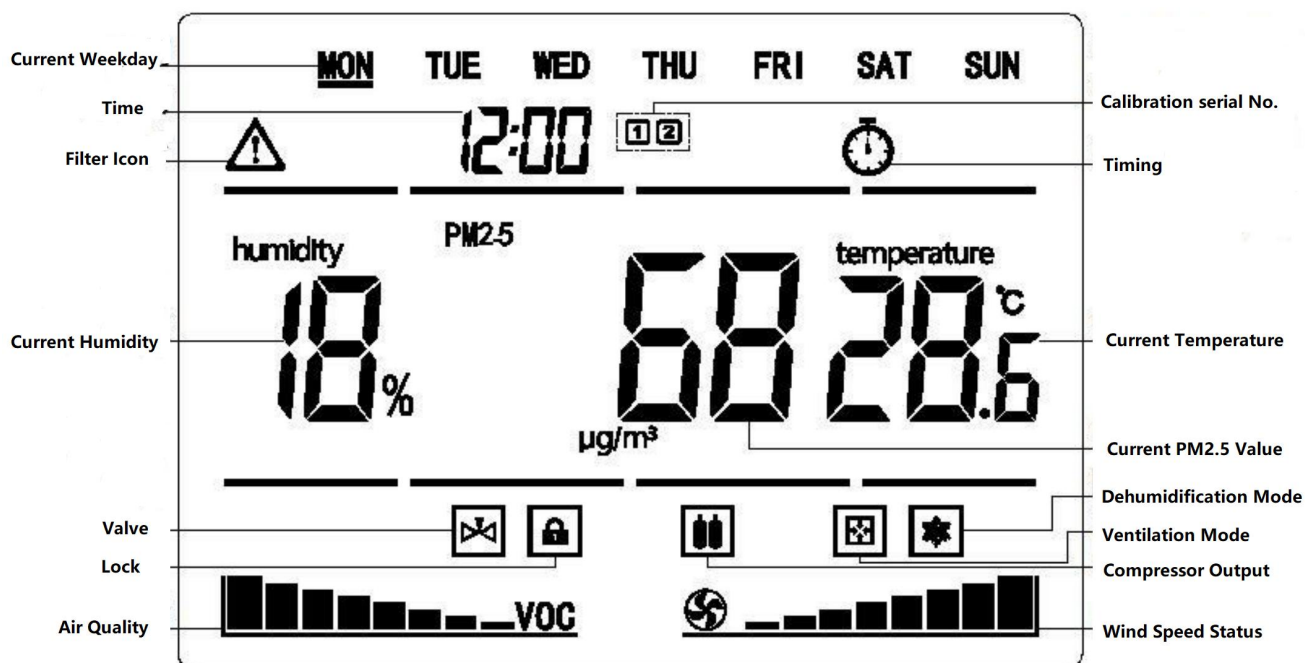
Current Weekday
MON TUE WED THU FRI SAT SUN

Time
12:00
1 2
Calibration serial No.

Filter Icon
Timing

humidity
PM2.5
temperature

Current Humidity
18%
68
$\mu g/m^3$
28.6 ℃
Current Temperature

Current PM2.5 Value

Dehumidification Mode
Valve
Ventilation Mode
Lock
Compressor Output

Air Quality
VOC
Wind Speed Status